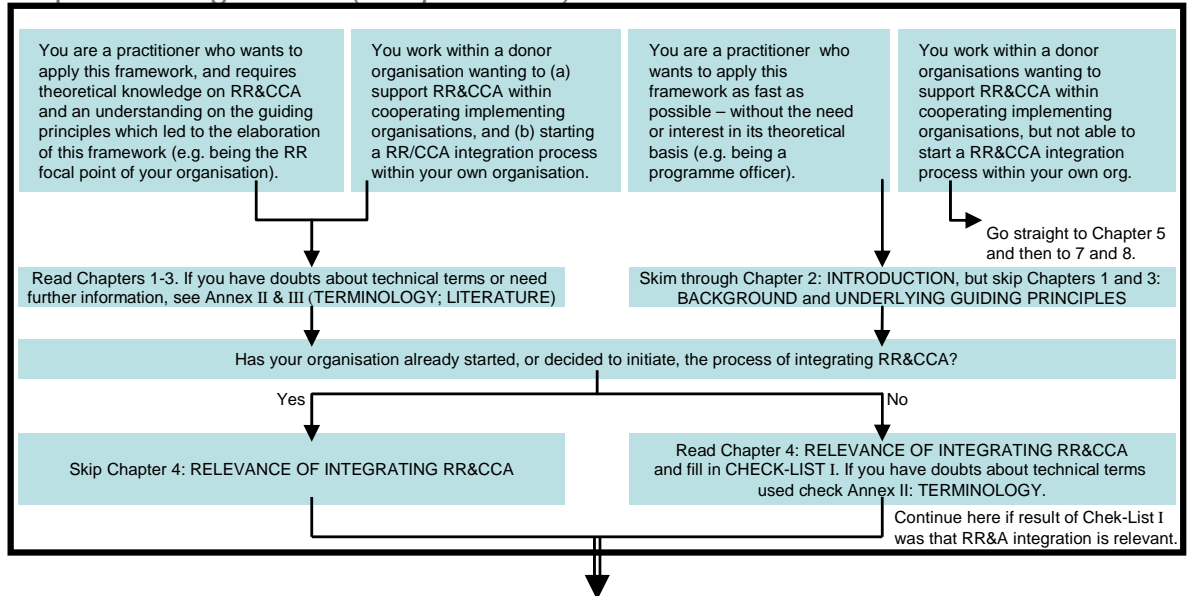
You are a practitioner who wants to apply this framework, and requires theoretical knowledge on RR&CCA and an understanding on the guiding principles which led to the elaboration of this framework (e.g. being the RR focal point of your organisation).

You work within a donor organisation wanting to (a) support RR&CCA within cooperating implementing organisations, and (b) starting a RR/CCA integration process within your own organisation.

You are a practitioner who wants to apply this framework as fast as possible – without the need or interest in its theoretical basis (e.g. being a programme officer).

You work within a donor organisations wanting to support RR&CCA within cooperating implementing organisations, but not able to start a RR&CCA integration process within your own org.

Go straight to Chapter 5 and then to 7 and 8.

Read Chapters 1-3. If you have doubts about technical terms or need further information, see Annex II & III (TERMINOLOGY; LITERATURE)

Skim through Chapter 2: INTRODUCTION, but skip Chapters 1 and 3: BACKGROUND and UNDERLYING GUIDING PRINCIPLES

Has your organisation already started, or decided to initiate, the process of integrating RR&CCA?

Yes

No

Skip Chapter 4: RELEVANCE OF INTEGRATING RR&CCA

Read Chapter 4: RELEVANCE OF INTEGRATING RR&CCA and fill in CHECK-LIST I. If you have doubts about technical terms used check Annex II: TERMINOLOGY.

Continue here if result of Chek-List I was that RR&A integration is relevant.